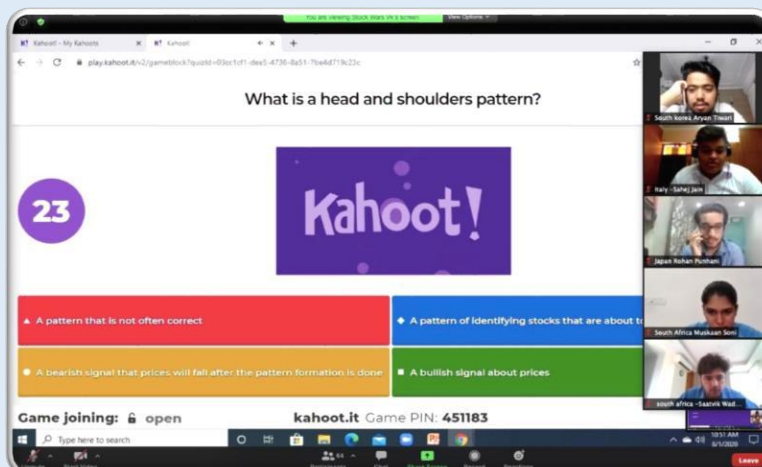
You are viewing Stock Wars VR's screen View Options

Kahoot! - My Kahoots
Kahoot

play.kahoot.it/v2/gameblock?quizId=03cc1cf1-dee5-4736-8a51-7be4d719c23c

What is a head and shoulders pattern?

23

Kahoot!

A pattern that is not often correct

A pattern of identifying stocks that are about t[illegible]

A bearish signal that prices will fall after the pattern formation is done

A bullish signal about prices

Game joining: open

kahoot.it Game PIN: 451183

South korea Aryan Tiwari

Italy - Sahej Jain

Japan Rohan Punhani

South Africa Muskaan Soni

south africa - Saatvik Wad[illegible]

Type here to search

10:51 AM
8/1/2020

Leave